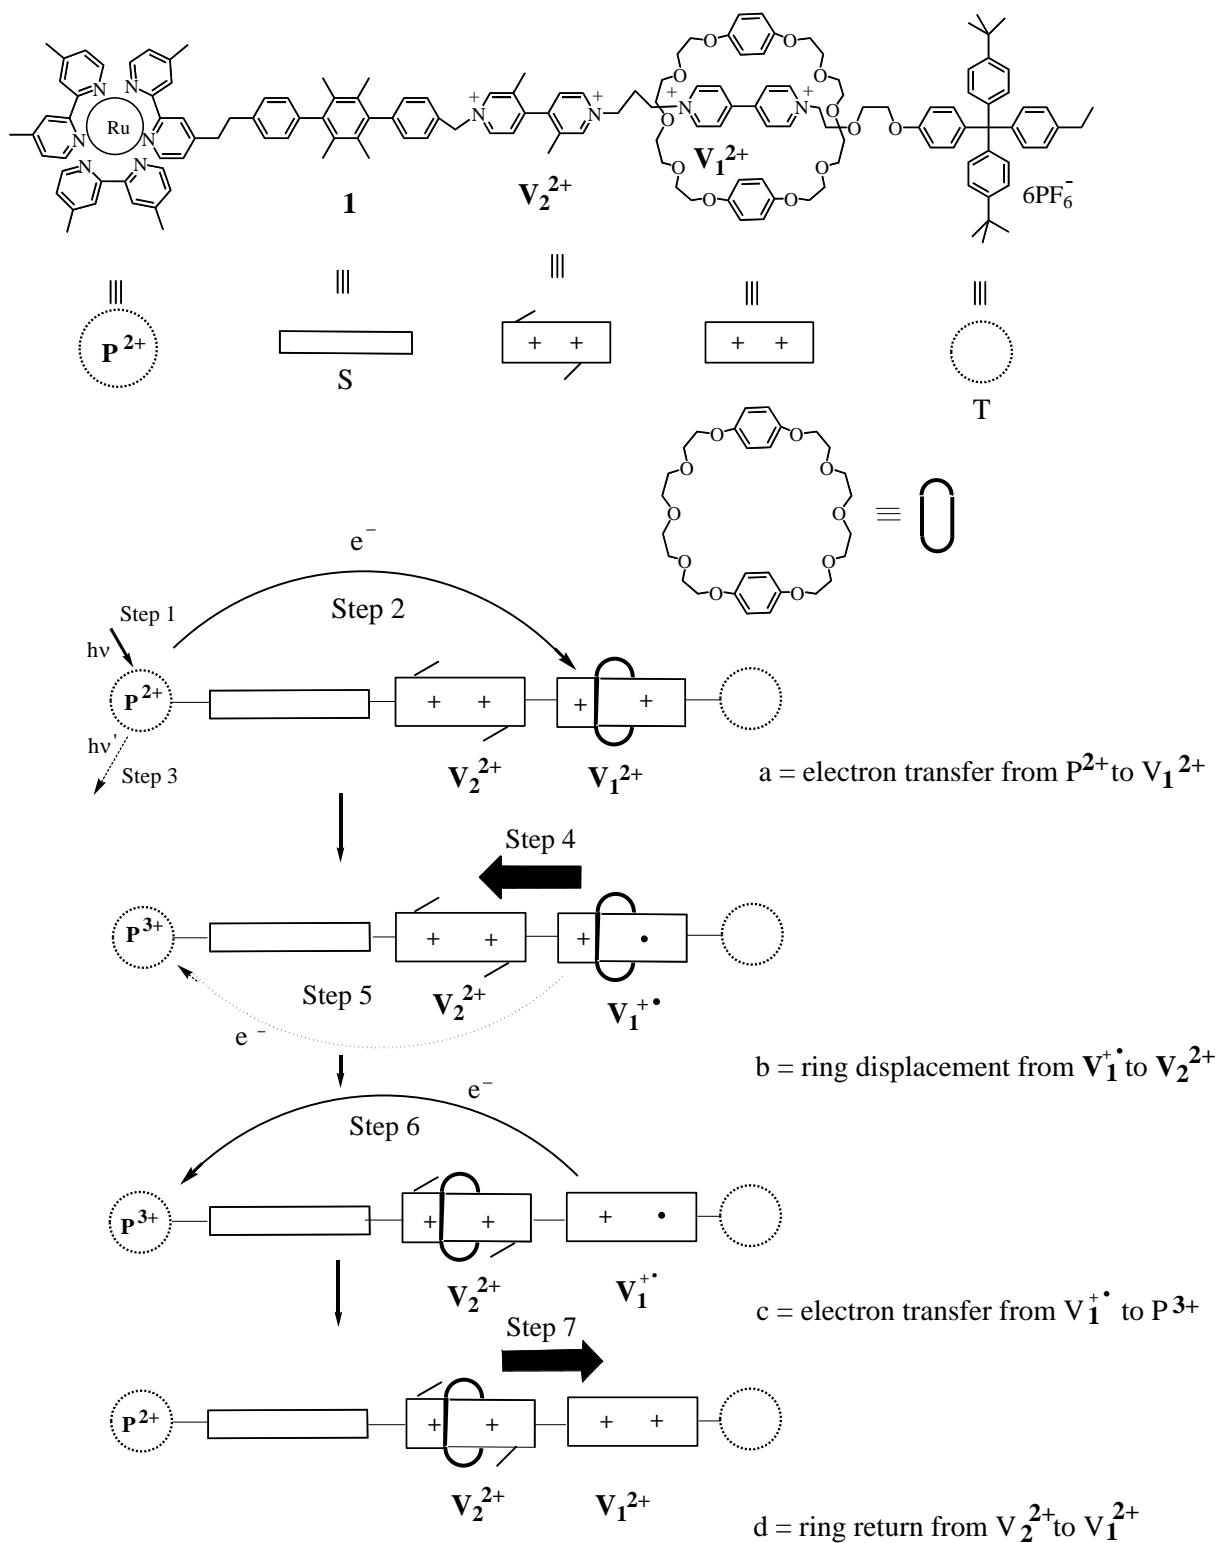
N N Ru N N N N

1

$V_2^{2+}$

$V_1^{2+}$

$6PF_6^-$

O O O O O O O O O O

N N N N

≡ ≡ ≡ ≡ ≡

$P^{2+}$

S

+ +

+ +

T

O O O O O O O O O O

≡

$e^-$

Step 1

hν

Step 2

$P^{2+}$

+ +

+ +

hν'

Step 3

$V_2^{2+}$

$V_1^{2+}$

a = electron transfer from $P^{2+}$ to $V_1^{2+}$

Step 4

$P^{3+}$

+ +

+ •

Step 5

$V_2^{2+}$

$V_1^{+\bullet}$

$e^-$

b = ring displacement from $V_1^{+\bullet}$ to $V_2^{2+}$

$e^-$

Step 6

$P^{3+}$

+ +

+ •

$V_2^{2+}$

$V_1^{+\bullet}$

c = electron transfer from $V_1^{+\bullet}$ to $P^{3+}$

Step 7

$P^{2+}$

+ +

+ +

$V_2^{2+}$

$V_1^{2+}$

d = ring return from $V_2^{2+}$ to $V_1^{2+}$